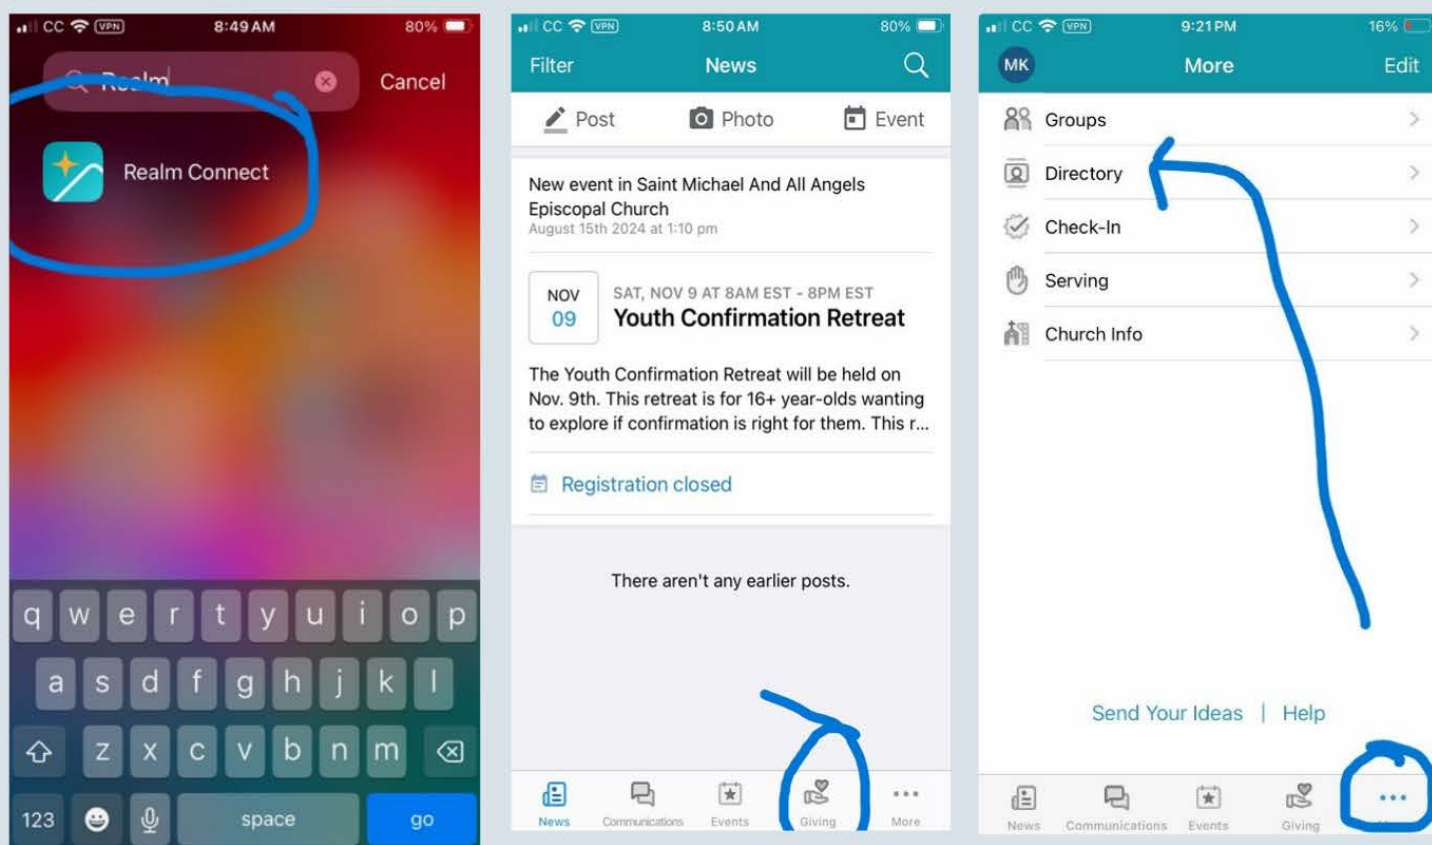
CC VPN 8:49 AM 80%

Realm

Cancel

Realm Connect

q w e r t y u i o p
a s d f g h j k l
z x c v b n m
123 space go

CC VPN 8:50 AM 80%

Filter News

Post Photo Event

New event in Saint Michael And All Angels Episcopal Church
August 15th 2024 at 1:10 pm

NOV 09
SAT, NOV 9 AT 8AM EST - 8PM EST
Youth Confirmation Retreat

The Youth Confirmation Retreat will be held on Nov. 9th. This retreat is for 16+ year-olds wanting to explore if confirmation is right for them. This r...

Registration closed

There aren't any earlier posts.

News Communications Events Giving More

CC VPN 9:21 PM 16%

MK More Edit

Groups
Directory
Check-In
Serving
Church Info

Send Your Ideas | Help

News Communications Events Giving